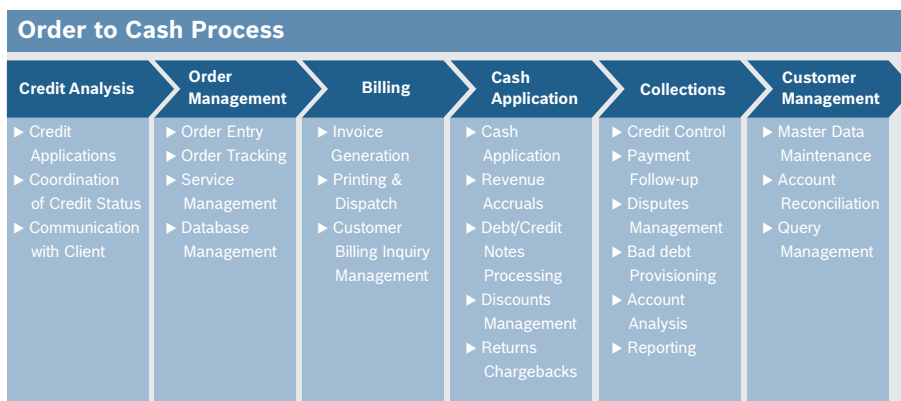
Order to Cash Process

Credit Analysis
▶ Credit Applications
▶ Coordination of Credit Status
▶ Communication with Client

Order Management
▶ Order Entry
▶ Order Tracking
▶ Service Management
▶ Database Management

Billing
▶ Invoice Generation
▶ Printing & Dispatch
▶ Customer Billing Inquiry Management

Cash Application
▶ Cash Application
▶ Revenue Accruals
▶ Debt/Credit Notes Processing
▶ Discounts Management
▶ Returns Chargebacks

Collections
▶ Credit Control
▶ Payment Follow-up
▶ Disputes Management
▶ Bad debt Provisioning
▶ Account Analysis
▶ Reporting

Customer Management
▶ Master Data Maintenance
▶ Account Reconciliation
▶ Query Management